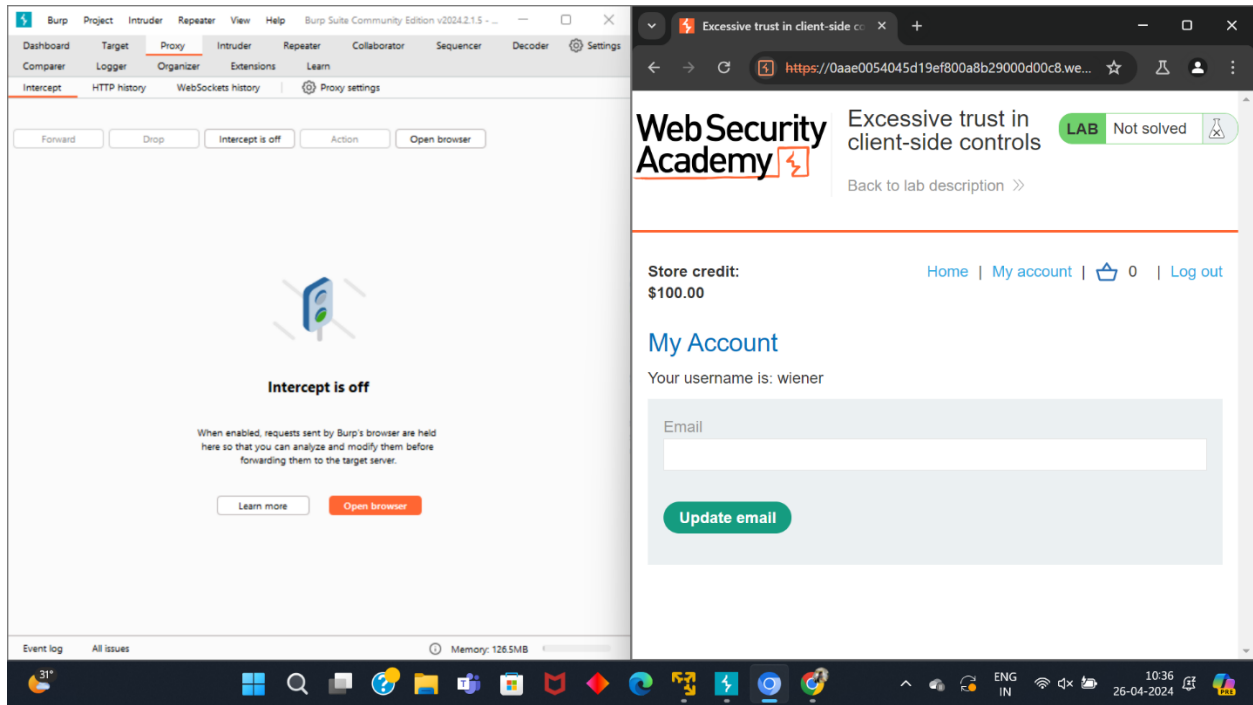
Burp Project Intruder Repeater View Help Burp Suite Community Edition v2024.2.1.5 - ...

Dashboard Target Proxy Intruder Repeater Collaborator Sequencer Decoder Settings
Comparer Logger Organizer Extensions Learn

Intercept HTTP history WebSockets history Proxy settings

Forward Drop Intercept is off Action Open browser

Intercept is off

When enabled, requests sent by Burp's browser are held here so that you can analyze and modify them before forwarding them to the target server.

Learn more Open browser

Event log All issues Memory: 126.5MB

Excessive trust in client-side co ×

https://0aae0054045d19ef800a8b29000d00c8.we...

WebSecurity Academy

Excessive trust in client-side controls

LAB Not solved

Back to lab description

Store credit: $100.00

Home | My account | 0 | Log out

My Account

Your username is: wiener

Email

Update email

31°

ENG IN

10:36
26-04-2024